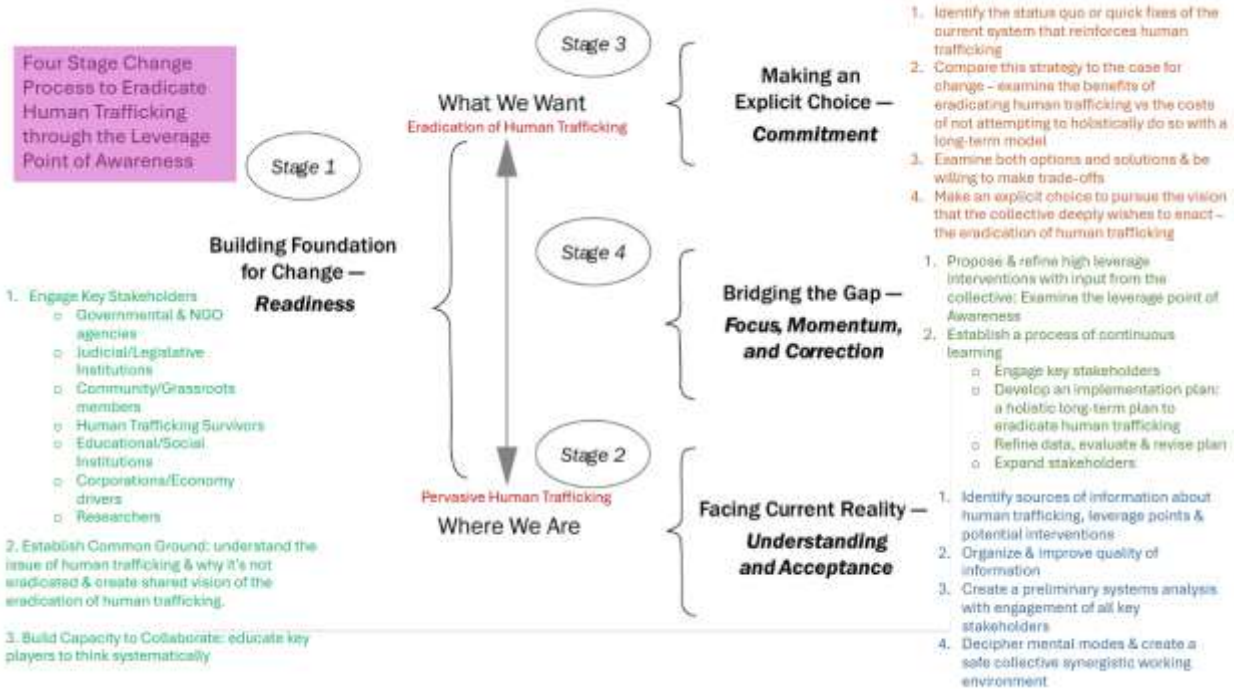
Four Stage Change Process to Eradicate Human Trafficking through the Leverage Point of Awareness

Stage 1

Building Foundation for Change — *Readiness*

1. Engage Key Stakeholders
   - Governmental & NGO agencies
   - Judicial/Legislative Institutions
   - Community/Grassroots members
   - Human Trafficking Survivors
   - Educational/Social Institutions
   - Corporations/Economy drivers
   - Researchers

2. Establish Common Ground: understand the issue of human trafficking & why it's not eradicated & create shared vision of the eradication of human trafficking.

3. Build Capacity to Collaborate: educate key players to think systematically

Stage 3

What We Want
Eradication of Human Trafficking

Pervasive Human Trafficking
Where We Are

Making an Explicit Choice — *Commitment*

1. Identify the status quo or quick fixes of the current system that reinforces human trafficking
2. Compare this strategy to the case for change – examine the benefits of eradicating human trafficking vs the costs of not attempting to holistically do so with a long-term model
3. Examine both options and solutions & be willing to make trade-offs
4. Make an explicit choice to pursue the vision that the collective deeply wishes to enact – the eradication of human trafficking

Stage 4

Bridging the Gap — *Focus, Momentum, and Correction*

1. Propose & refine high leverage interventions with input from the collective: Examine the leverage point of Awareness
2. Establish a process of continuous learning
   - Engage key stakeholders
   - Develop an implementation plan: a holistic long-term plan to eradicate human trafficking
   - Refine data, evaluate & revise plan
   - Expand stakeholders

Stage 2

Facing Current Reality — *Understanding and Acceptance*

1. Identify sources of information about human trafficking, leverage points & potential interventions
2. Organize & improve quality of information
3. Create a preliminary systems analysis with engagement of all key stakeholders
4. Decipher mental modes & create a safe collective synergistic working environment